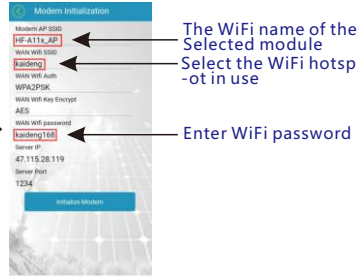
Modem Initialization

Modem AP SSID

HF-A11x_AP

WAN Wifi SSID

kaideng

WAN Wifi Auth

WPA2PSK

WAN Wifi Key Encrypt

AES

WAN Wifi password

kaideng168

Server IP

47.115.28.119

Server Port

1234

Initialize Modem

The WiFi name of the Selected module

Select the WiFi hotspot in use

Enter WiFi password